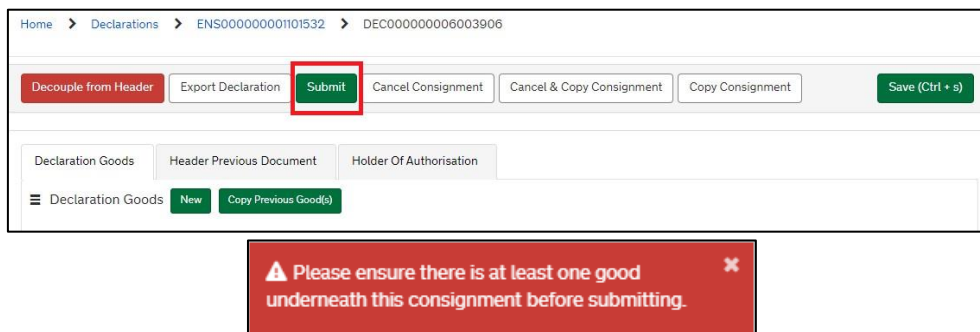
Home > Declarations > ENS000000001101532 > DEC000000006003906

Decouple from Header | Export Declaration | Submit | Cancel Consignment | Cancel & Copy Consignment | Copy Consignment | Save (Ctrl + s)

Declaration Goods | Header Previous Document | Holder Of Authorisation

Declaration Goods New Copy Previous Good(s)

Please ensure there is at least one good underneath this consignment before submitting.